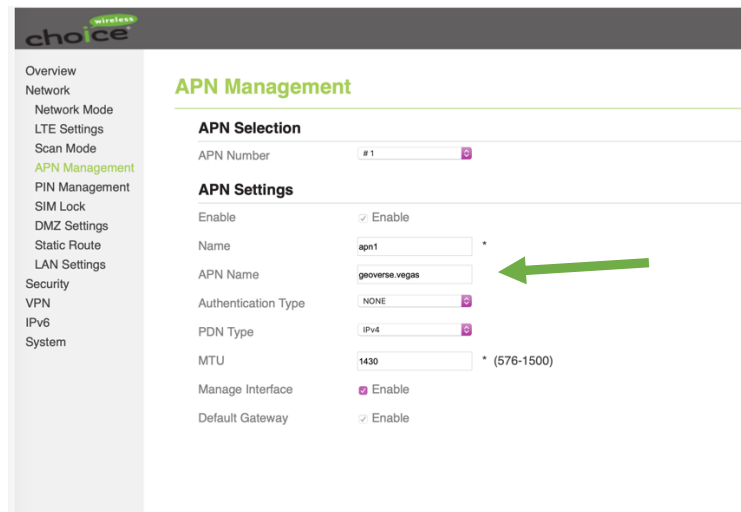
wireless
choice

Overview
Network
Network Mode
LTE Settings
Scan Mode
APN Management
PIN Management
SIM Lock
DMZ Settings
Static Route
LAN Settings
Security
VPN
IPv6
System

APN Management

APN Selection

APN Number | #1

APN Settings

Enable | ✓ Enable
Name | apn1 *
APN Name | geoverse.vegas
Authentication Type | NONE
PDN Type | IPv4
MTU | 1430 * (576-1500)
Manage Interface | ✓ Enable
Default Gateway | ✓ Enable